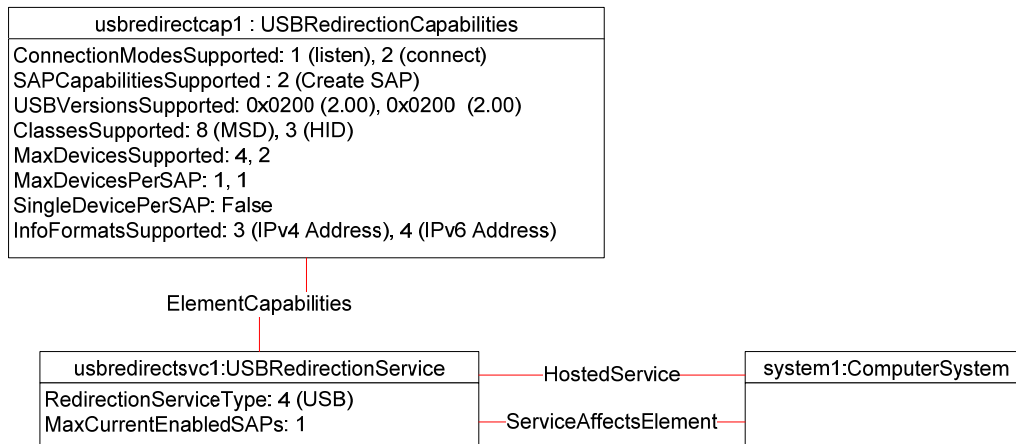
usbredirectcap1 : USBRedirectionCapabilities

ConnectionModesSupported: 1 (listen), 2 (connect)
SAPCapabilitiesSupported : 2 (Create SAP)
USBVersionsSupported: 0x0200 (2.00), 0x0200 (2.00)
ClassesSupported: 8 (MSD), 3 (HID)
MaxDevicesSupported: 4, 2
MaxDevicesPerSAP: 1, 1
SingleDevicePerSAP: False
InfoFormatsSupported: 3 (IPv4 Address), 4 (IPv6 Address)

ElementCapabilities

usbredirectsvc1:USBRedirectionService

RedirectionServiceType: 4 (USB)
MaxCurrentEnabledSAPs: 1

HostedService

ServiceAffectsElement

system1:ComputerSystem